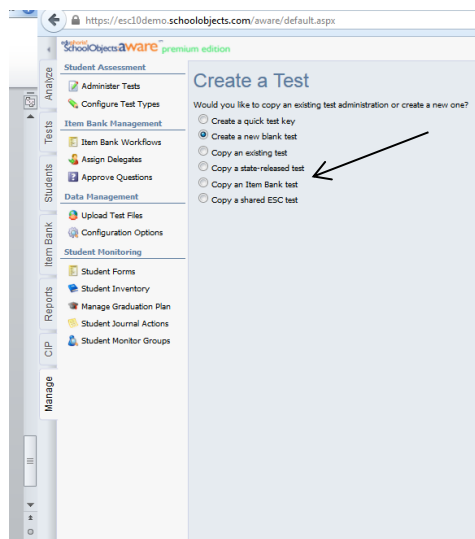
https://esc10demo.schoolobjects.com/aware/default.aspx

SchoolObjects aware premium edition

Analyze
Tests
Students
Item Bank
Reports
CIP
Manage

Student Assessment
Administer Tests
Configure Test Types
Item Bank Management
Item Bank Workflows
Assign Delegates
Approve Questions
Data Management
Upload Test Files
Configuration Options
Student Monitoring
Student Forms
Student Inventory
Manage Graduation Plan
Student Journal Actions
Student Monitor Groups

Create a Test

Would you like to copy an existing test administration or create a new one?

Create a quick test key
Create a new blank test
Copy an existing test
Copy a state-released test
Copy an Item Bank test
Copy a shared ESC test